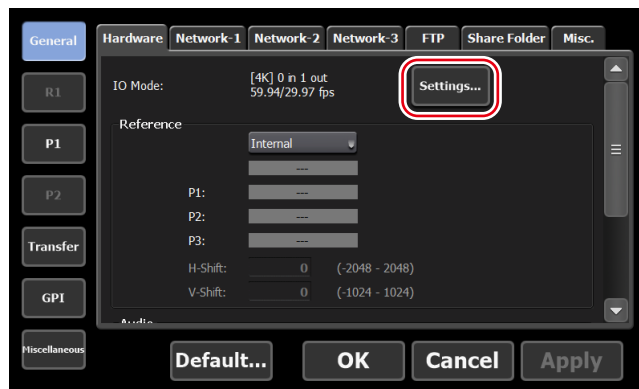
General
R1
P1
P2
Transfer
GPI
Miscellaneous

Hardware Network-1 Network-2 Network-3 FTP Share Folder Misc.

IO Mode: [4K] 0 in 1 out 59.94/29.97 fps Settings...

Reference

Internal
---
P1: ---
P2: ---
P3: ---
H-Shift: 0 (-2048 - 2048)
V-Shift: 0 (-1024 - 1024)

Audio

Default... OK Cancel Apply